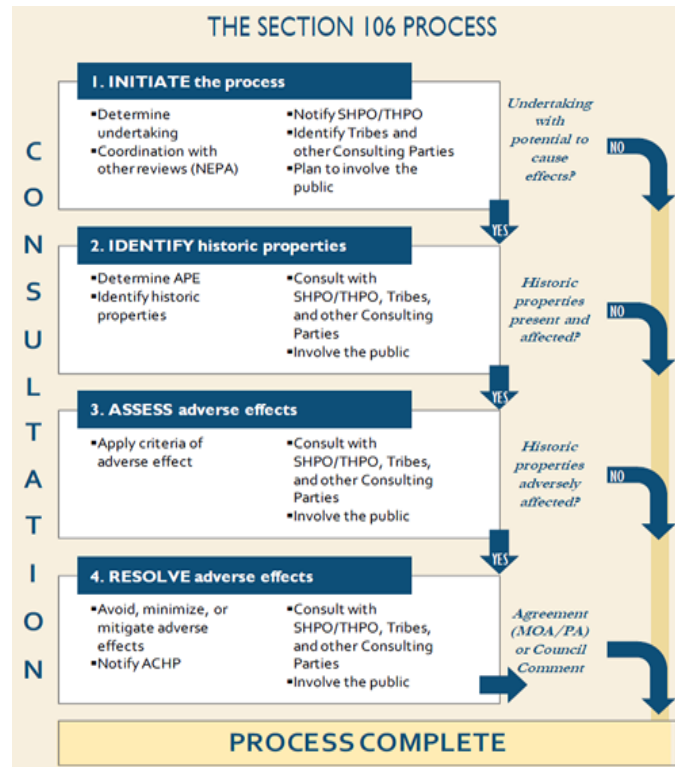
THE SECTION 106 PROCESS

C
O
N
S
U
L
T
A
T
I
O
N

1. INITIATE the process

•Determine undertaking
•Coordination with other reviews (NEPA)

•Notify SHPO/THPO
•Identify Tribes and other Consulting Parties
•Plan to involve the public

Undertaking with potential to cause effects?

NO

YES

2. IDENTIFY historic properties

•Determine APE
•Identify historic properties

•Consult with SHPO/THPO, Tribes, and other Consulting Parties
•Involve the public

Historic properties present and affected?

NO

YES

3. ASSESS adverse effects

•Apply criteria of adverse effect

•Consult with SHPO/THPO, Tribes, and other Consulting Parties
•Involve the public

Historic properties adversely affected?

NO

YES

4. RESOLVE adverse effects

•Avoid, minimize, or mitigate adverse effects
•Notify ACHP

•Consult with SHPO/THPO, Tribes, and other Consulting Parties
•Involve the public

Agreement (MOA/PA) or Council Comment

PROCESS COMPLETE